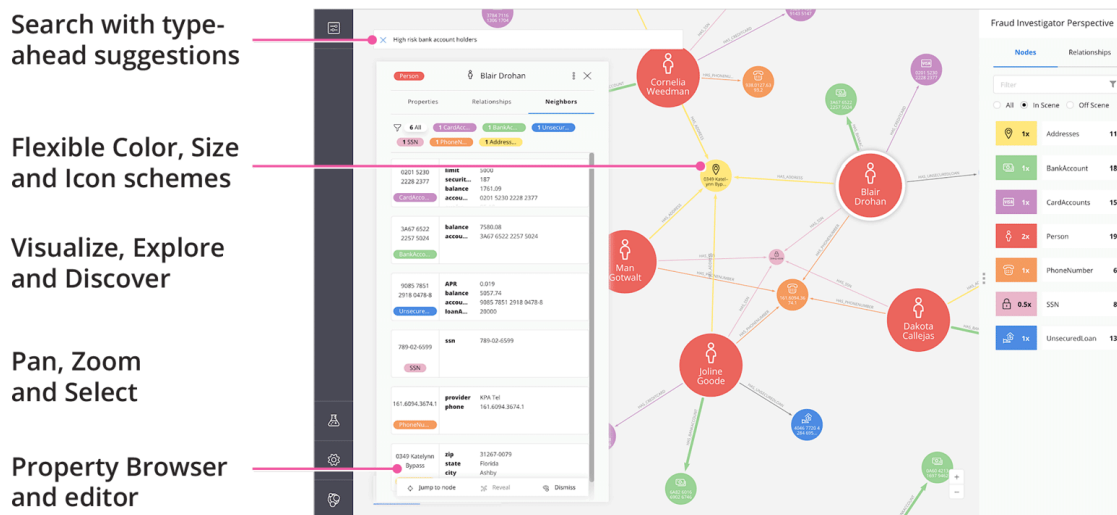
Search with type-ahead suggestions

Flexible Color, Size and Icon schemes

Visualize, Explore and Discover

Pan, Zoom and Select

Property Browser and editor

High risk bank account holders

Person
Blair Drohan
Properties Relationships Neighbors
6 All 1 CardAccou... 1 BankAcc... 1 Unsecure...
1 SSN 1 PhoneN... 1 Address...

0201 5230 2228 2377
CardAcco...
limit 5000
securit... 187
balance 1761.09
accou... 0201 5230 2228 2377

3467 6522 2257 5024
BankAcco...
balance 7580.08
accou... 3467 6522 2257 5024

9085 7851 2918 0478-8
Unsecure...
APR 0.019
balance 5957.74
accou... 9085 7851 2918 0478-8
loanA... 28000

789-02-6599
SSN
ssn 789-02-6599

161.6094.3674.1
PhoneNu...
provider KPA Tel
phone 161.6094.3674.1

0349 Katelynn Bypass
zip 31267-0079
state Florida
city Ashby

Jump to node Reveal Dismiss

Cornelia Weedman
Blair Drohan
Man Gotwalt
Dakota Callejas
Joline Goode
0349 Katelynn Byp...
161.6094.3674.1

Fraud Investigator Perspective
Nodes Relationships
Filter
All In Scene Off Scene

| | | | |
|---|---|---|---|
| | 1x | Addresses | 11 |
| | 1x | BankAccount | 18 |
| | 1x | CardAccounts | 16 |
| | 2x | Person | 19 |
| | 1x | PhoneNumber | 6 |
| | 0.5x | SSN | 8 |
| | 1x | UnsecuredLoan | 13 |